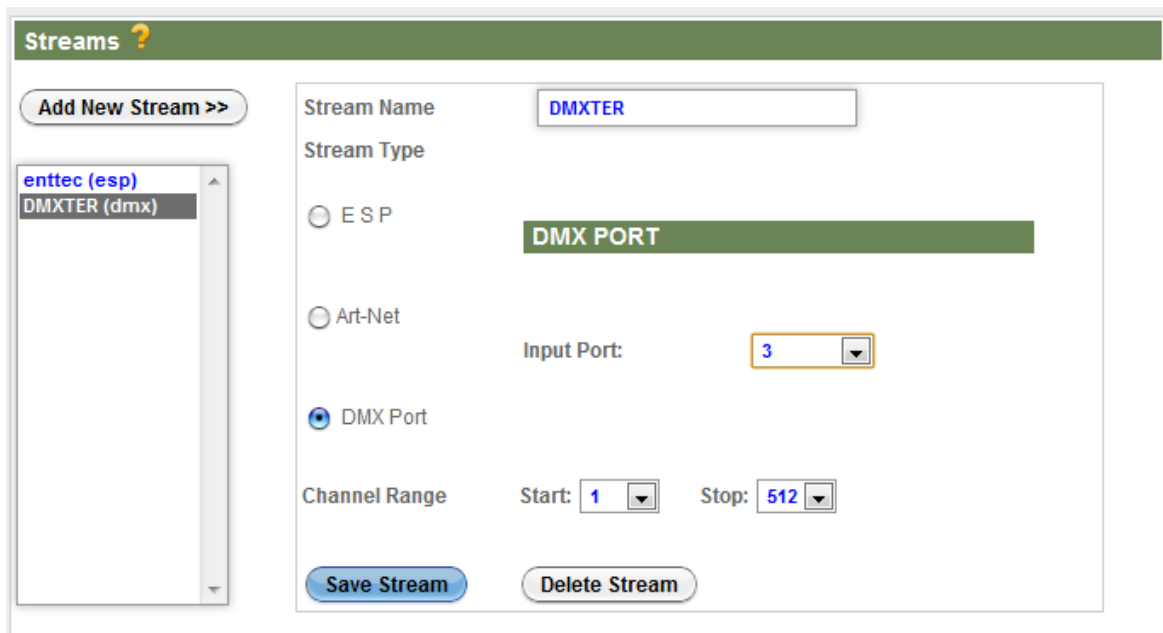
Streams ?

Add New Stream >>

enttec (esp)
DMXTER (dmx)

Stream Name DMXTER

Stream Type

E S P

DMX PORT

Art-Net

Input Port: 3

DMX Port

Channel Range Start: 1 Stop: 512

Save Stream Delete Stream